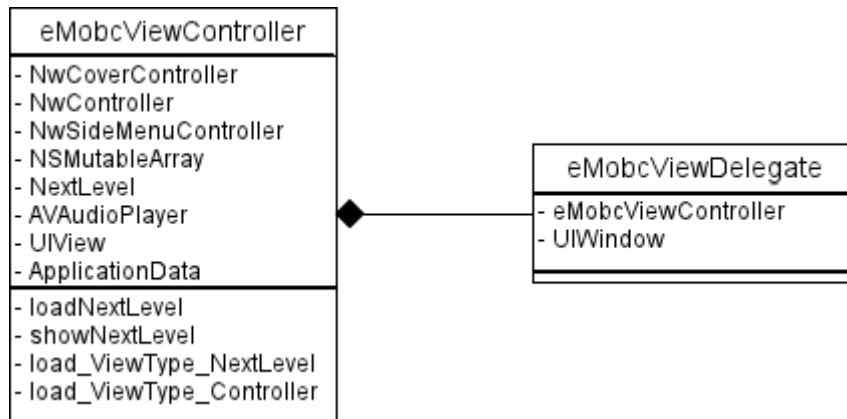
eMobcViewController

- NwCoverController
- NwController
- NwSideMenuController
- NSMutableArray
- NextLevel
- AVAudioPlayer
- UIView
- ApplicationData

- loadNextLevel
- showNextLevel
- load_ViewType_NextLevel
- load_ViewType_Controller

eMobcViewDelegate

- eMobcViewController
- UIWindow